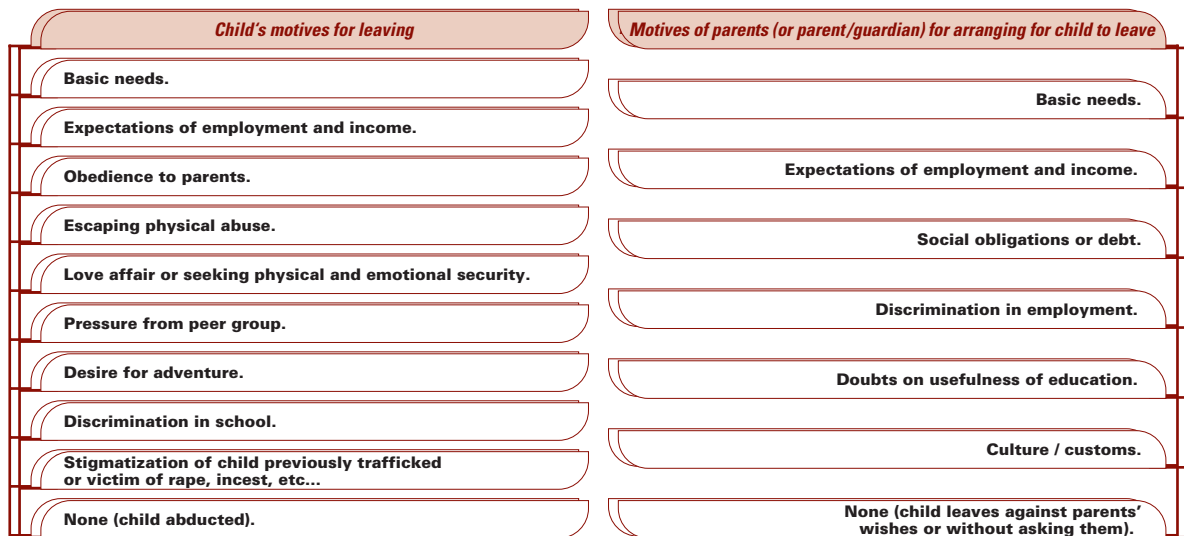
Child's motives for leaving

Basic needs.

Expectations of employment and income.

Obedience to parents.

Escaping physical abuse.

Love affair or seeking physical and emotional security.

Pressure from peer group.

Desire for adventure.

Discrimination in school.

Stigmatization of child previously trafficked or victim of rape, incest, etc...

None (child abducted).

Motives of parents (or parent/guardian) for arranging for child to leave

Basic needs.

Expectations of employment and income.

Social obligations or debt.

Discrimination in employment.

Doubts on usefulness of education.

Culture / customs.

None (child leaves against parents' wishes or without asking them).